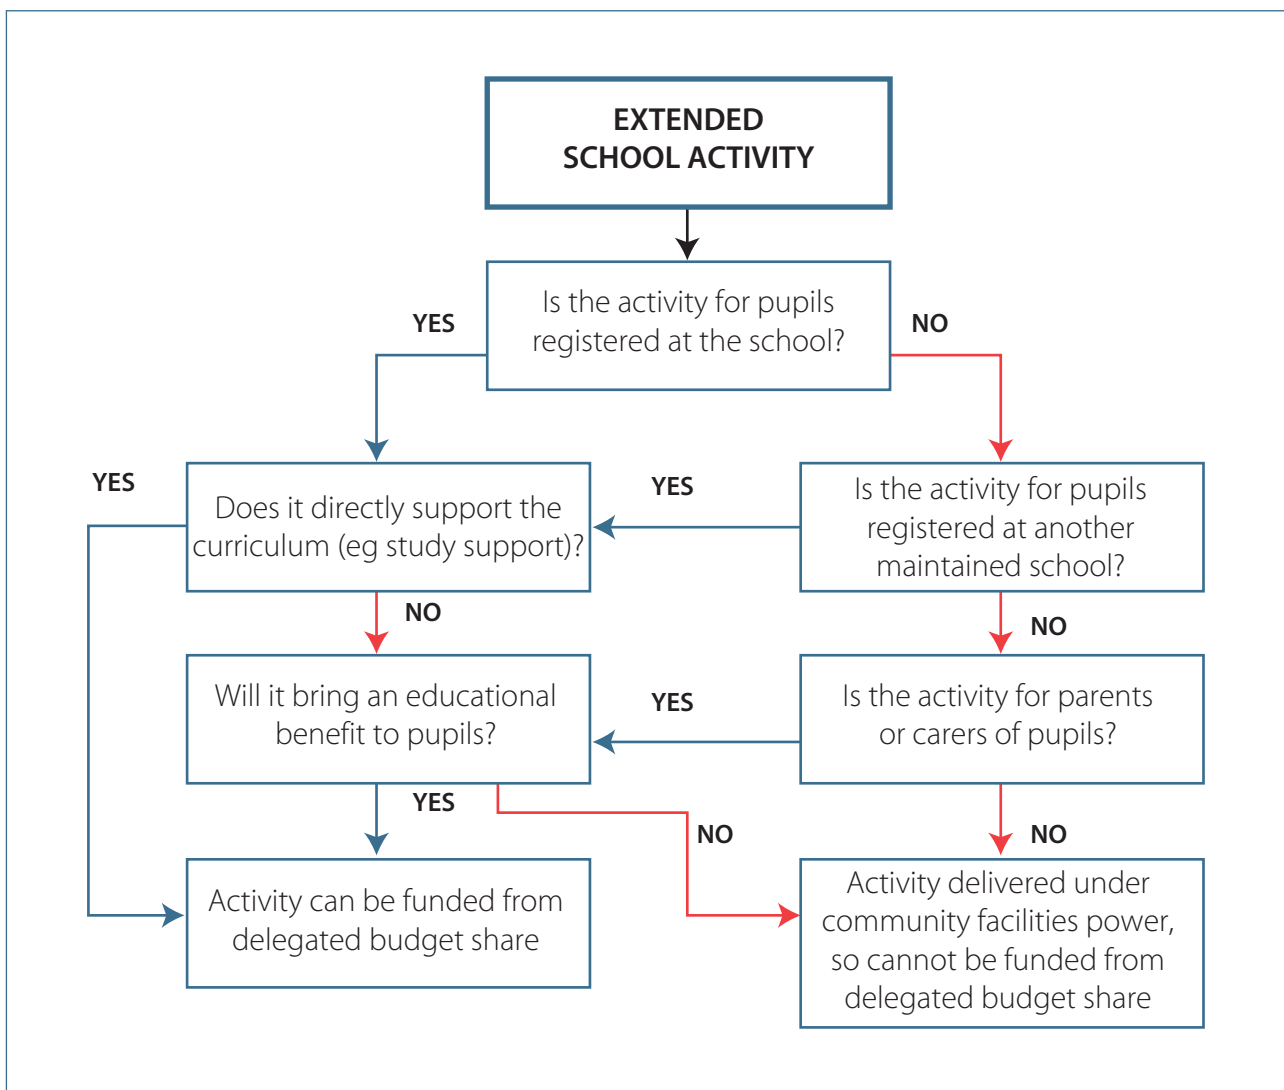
EXTENDED SCHOOL ACTIVITY

Is the activity for pupils registered at the school?

YES

NO

YES

Does it directly support the curriculum (eg study support)?

YES

Is the activity for pupils registered at another maintained school?

NO

NO

Will it bring an educational benefit to pupils?

YES

Is the activity for parents or carers of pupils?

YES

NO

NO

Activity can be funded from delegated budget share

Activity delivered under community facilities power, so cannot be funded from delegated budget share